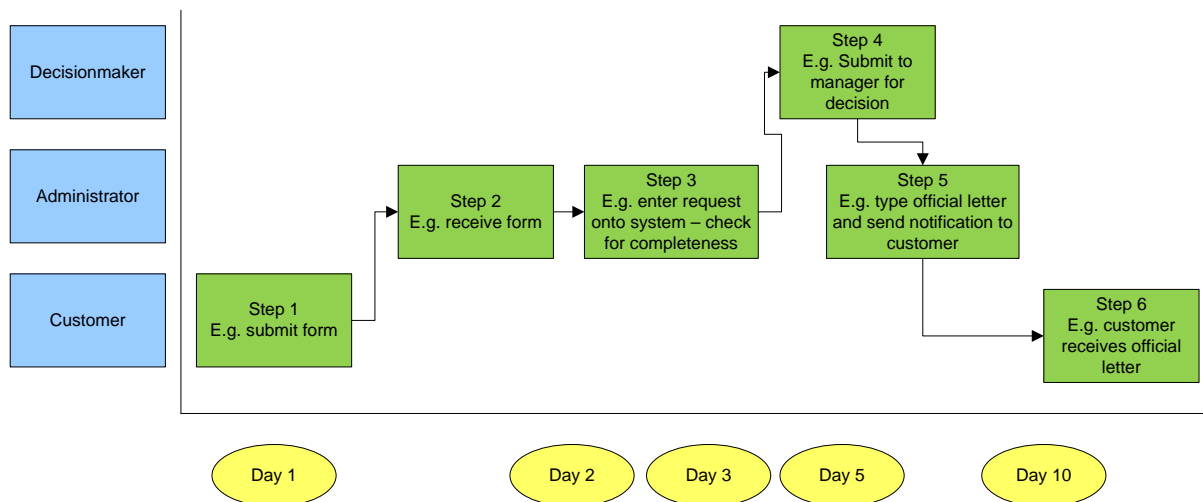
Decisionmaker

Administrator

Customer

Step 1
E.g. submit form

Step 2
E.g. receive form

Step 3
E.g. enter request onto system – check for completeness

Step 4
E.g. Submit to manager for decision

Step 5
E.g. type official letter and send notification to customer

Step 6
E.g. customer receives official letter

Day 1

Day 2

Day 3

Day 5

Day 10